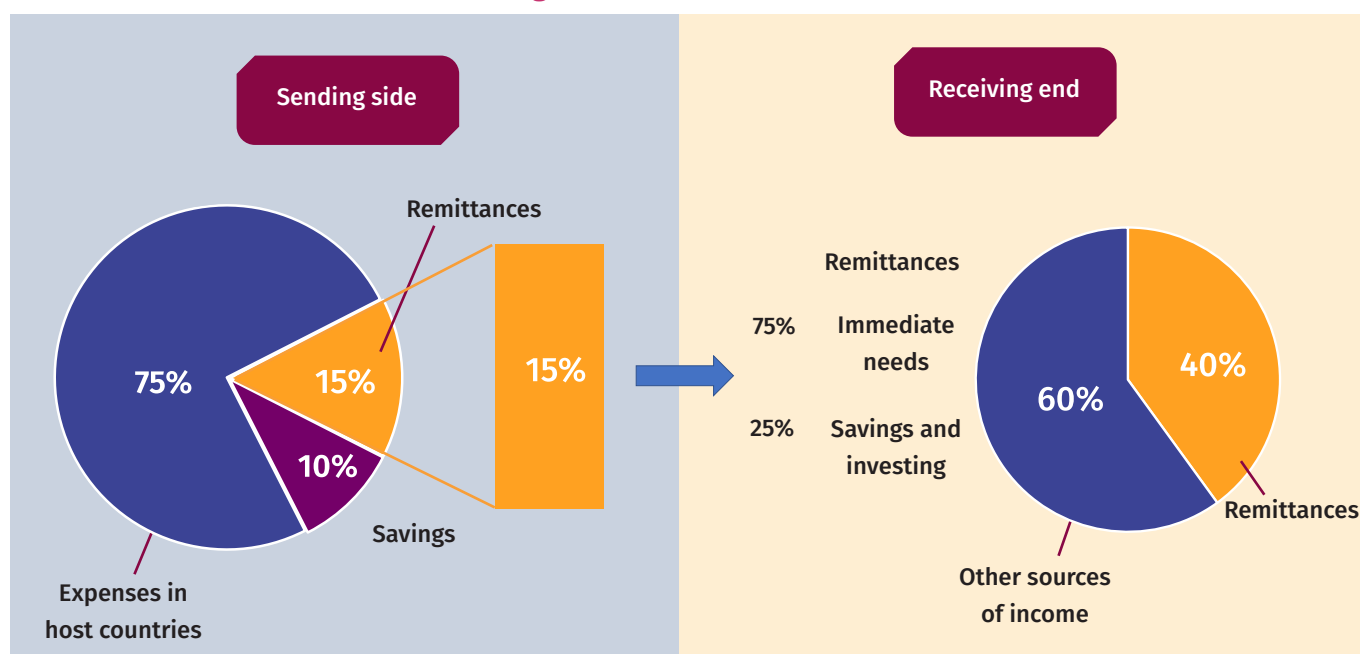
Sending side

Remittances

75%

15%

10%

15%

Savings

Expenses in host countries

Receiving end

Remittances

75% Immediate needs

25% Savings and investing

60%

40%

Remittances

Other sources of income